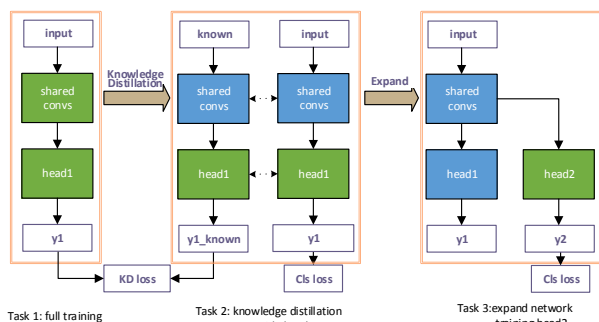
input

shared convs

head1

y1

Knowledge Distillation

known

shared convs

head1

y1_known

input

shared convs

head1

y1

KD loss

Cls loss

Expand

input

shared convs

head1

y1

head2

y2

Cls loss

Task 1: full training

Task 2: knowledge distillation

Task 3:expand network

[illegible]